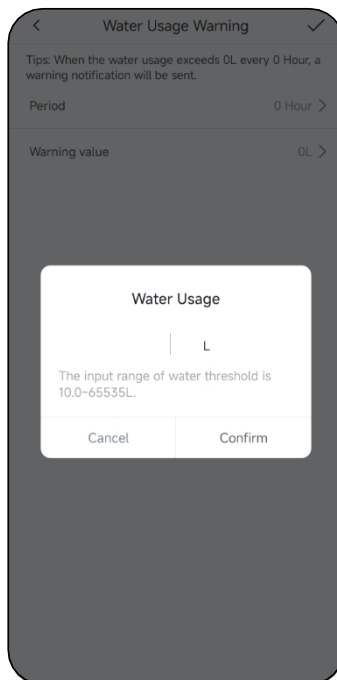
Water Usage Warning

Tips: When the water usage exceeds 0L every 0 Hour, a warning notification will be sent.

Period 0 Hour

Warning value 0L

Water Usage

L

The input range of water threshold is 10.0~65535L.

Cancel Confirm